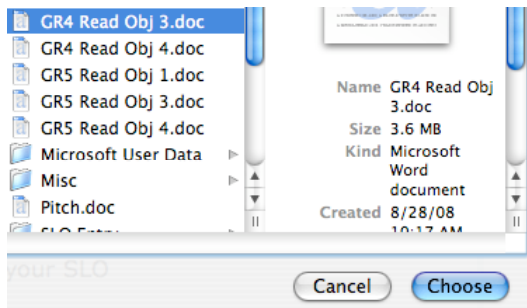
GR4 Read Obj 3.doc
GR4 Read Obj 4.doc
GR5 Read Obj 1.doc
GR5 Read Obj 3.doc
GR5 Read Obj 4.doc
Microsoft User Data
Misc
Pitch.doc
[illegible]

Name GR4 Read Obj 3.doc
Size 3.6 MB
Kind Microsoft Word document
Created 8/28/08 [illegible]

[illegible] your SLO

Cancel
Choose